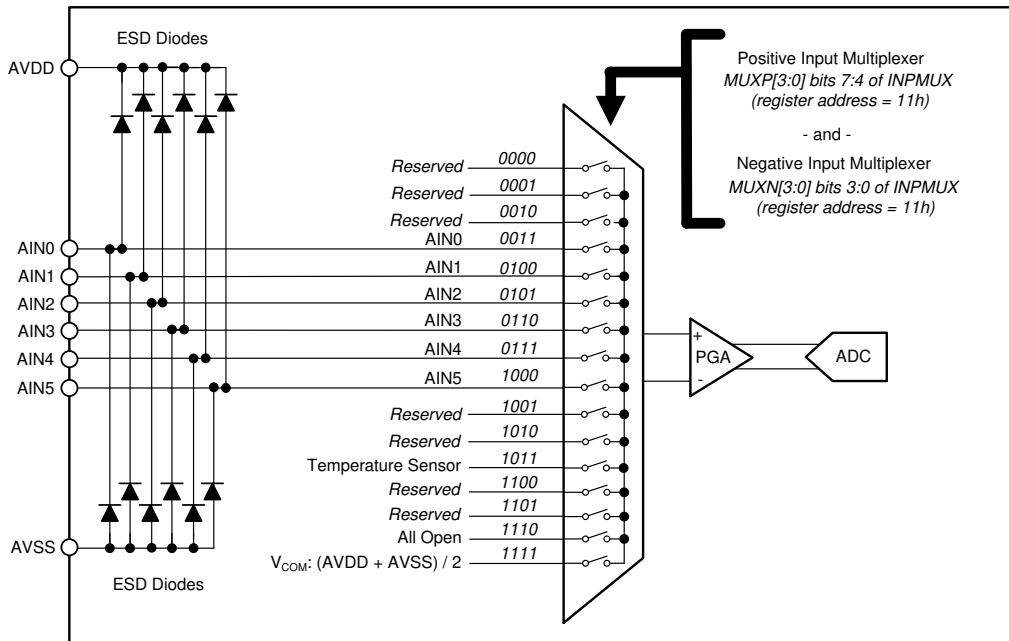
ESD Diodes

AVDD

Positive Input Multiplexer
MUXP[3:0] bits 7:4 of INPMUX
(register address = 11h)

- and -

Negative Input Multiplexer
MUXN[3:0] bits 3:0 of INPMUX
(register address = 11h)

Reserved 0000
Reserved 0001
Reserved 0010
AIN0 0011
AIN1 0100
AIN2 0101
AIN3 0110
AIN4 0111
AIN5 1000
Reserved 1001
Reserved 1010
Temperature Sensor 1011
Reserved 1100
Reserved 1101
All Open 1110
$V_{COM}$: (AVDD + AVSS) / 2 1111

AIN0
AIN1
AIN2
AIN3
AIN4
AIN5

+
PGA
-

ADC

AVSS

ESD Diodes